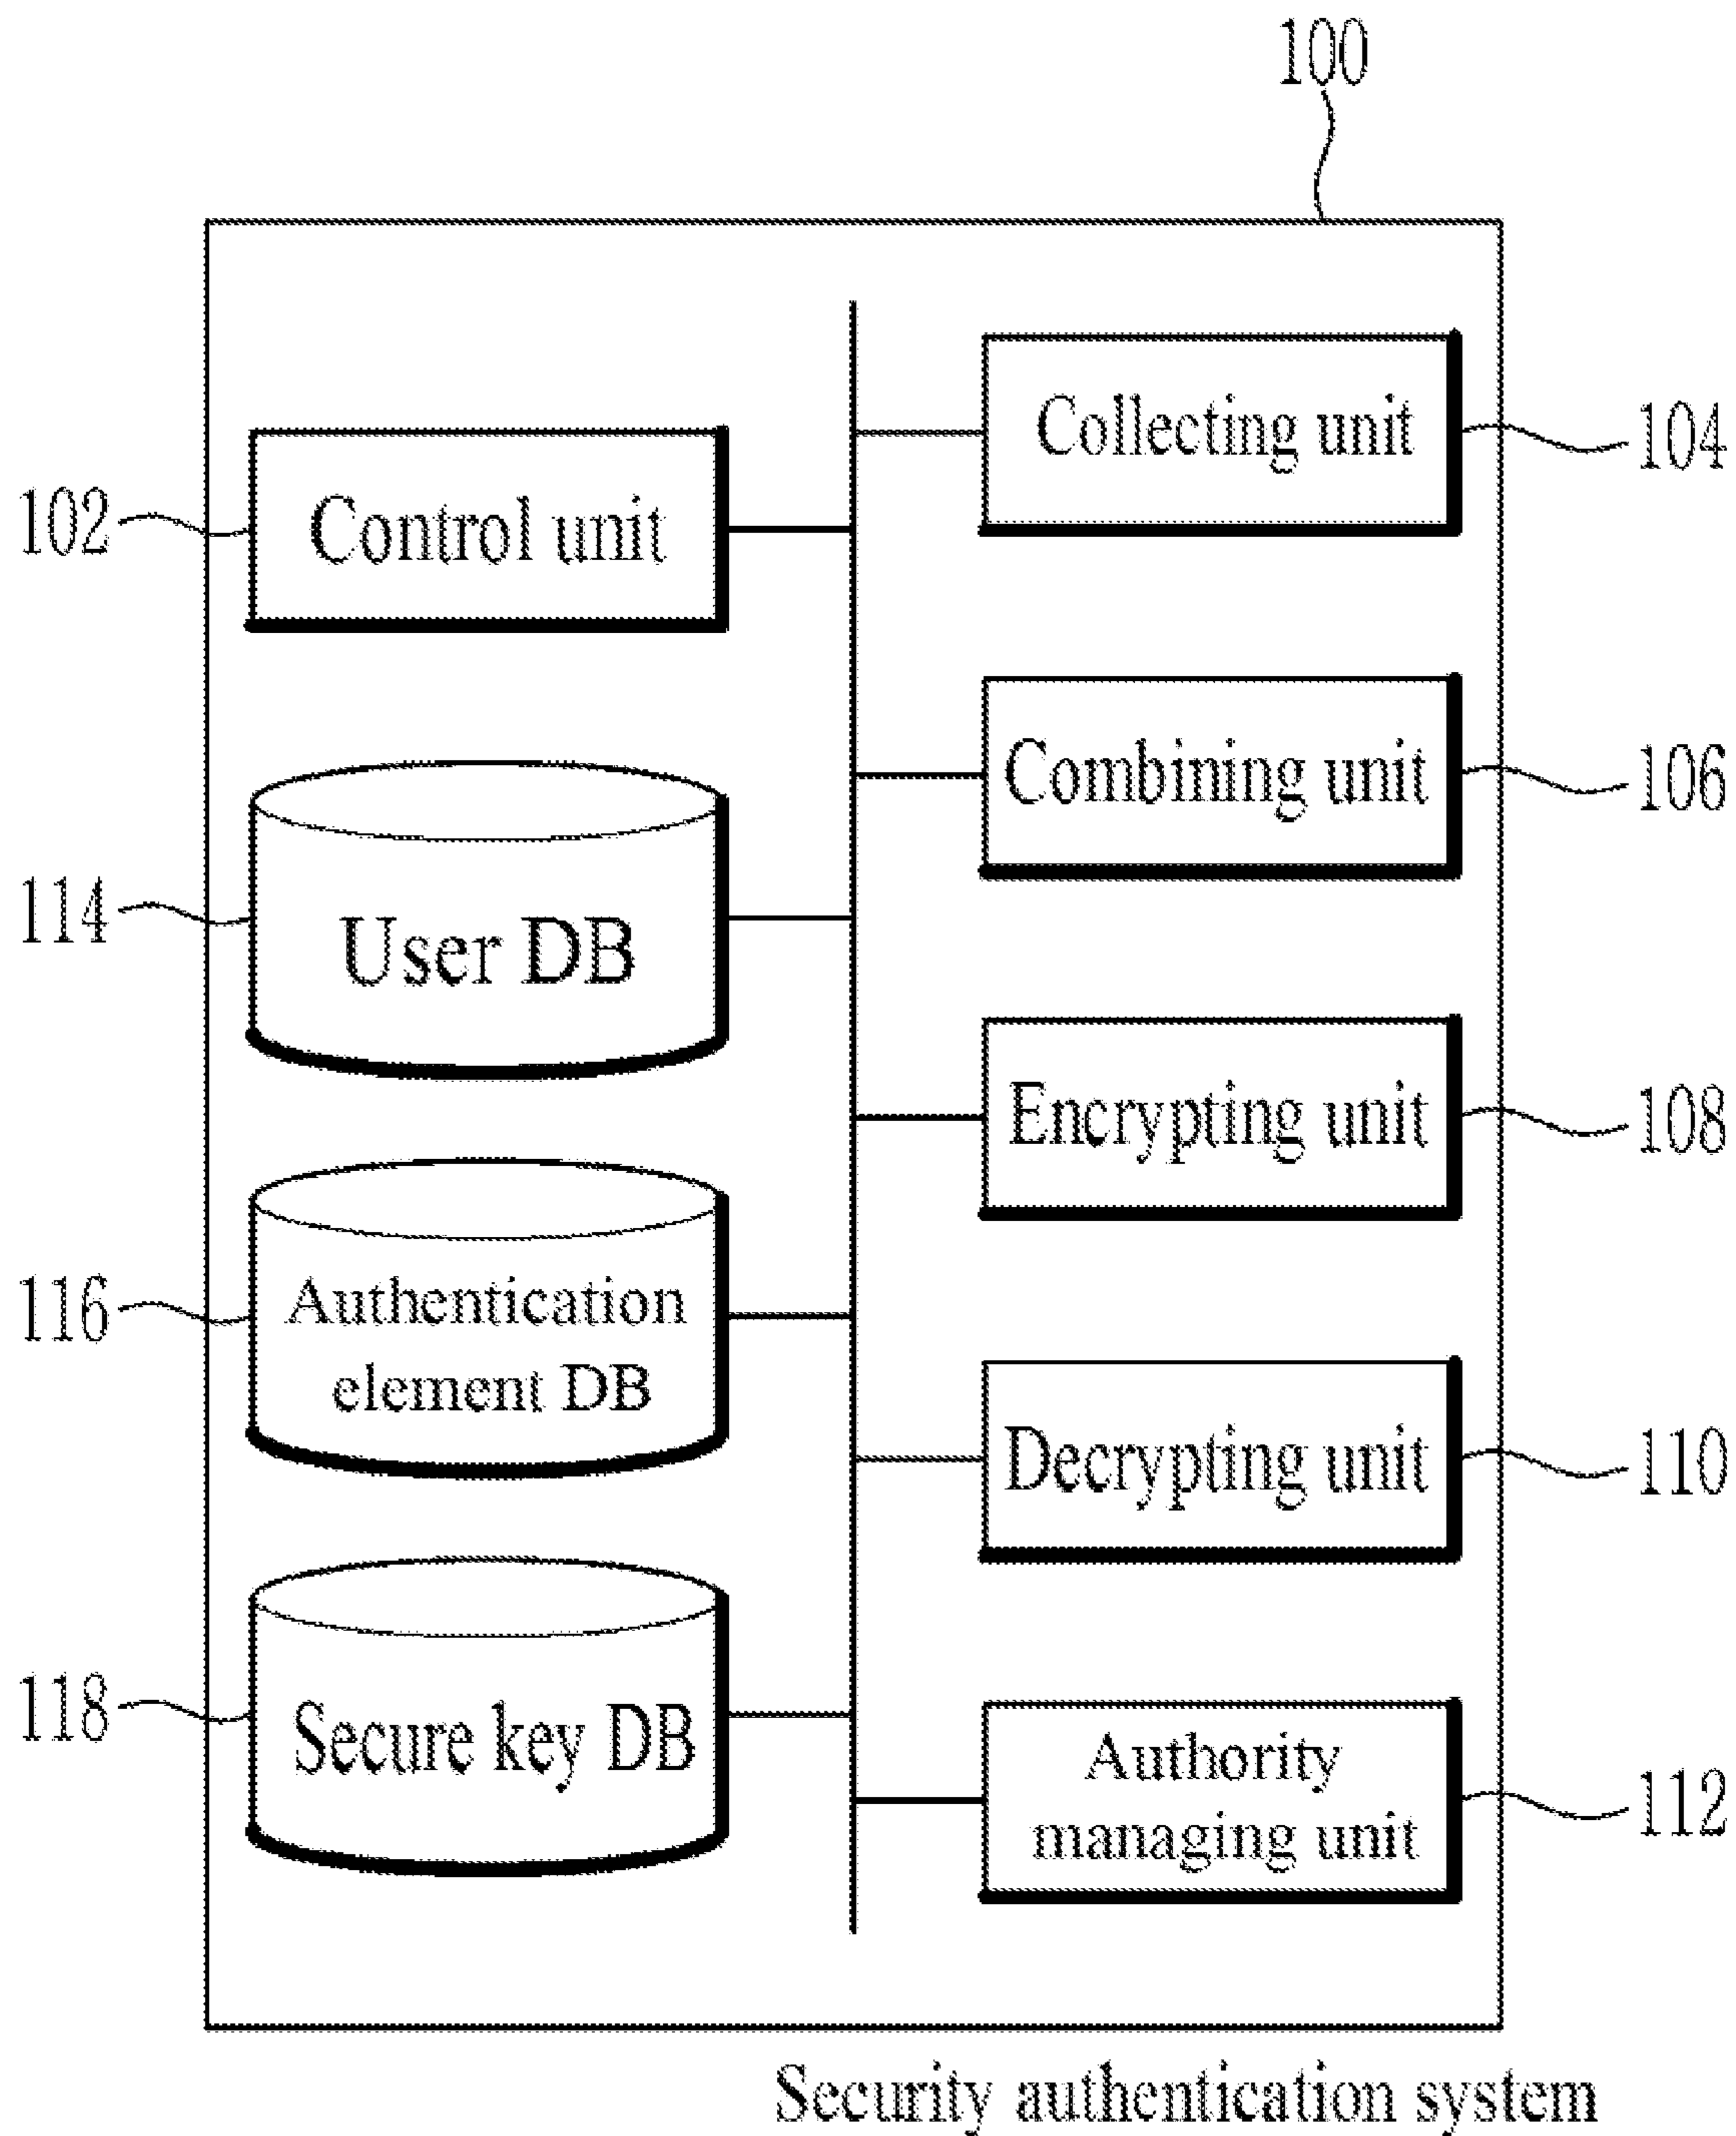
100

Collecting unit
104

102
Control unit

Combining unit
106

114
User DB

Encrypting unit
108

116
Authentication element DB

Decrypting unit
110

118
Secure key DB

Authority managing unit
112

Security authentication system